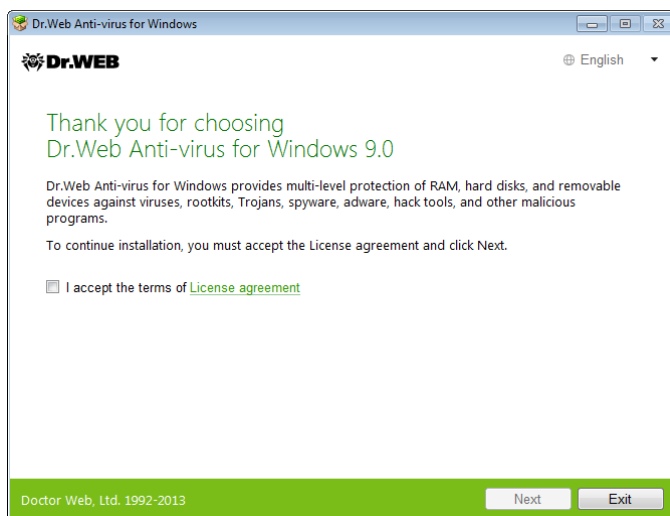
Dr.Web Anti-virus for Windows

Dr.WEB

English

Thank you for choosing
Dr.Web Anti-virus for Windows 9.0

Dr.Web Anti-virus for Windows provides multi-level protection of RAM, hard disks, and removable devices against viruses, rootkits, Trojans, spyware, adware, hack tools, and other malicious programs.

To continue installation, you must accept the License agreement and click Next.

I accept the terms of License agreement

Doctor Web, Ltd. 1992-2013

Next

Exit